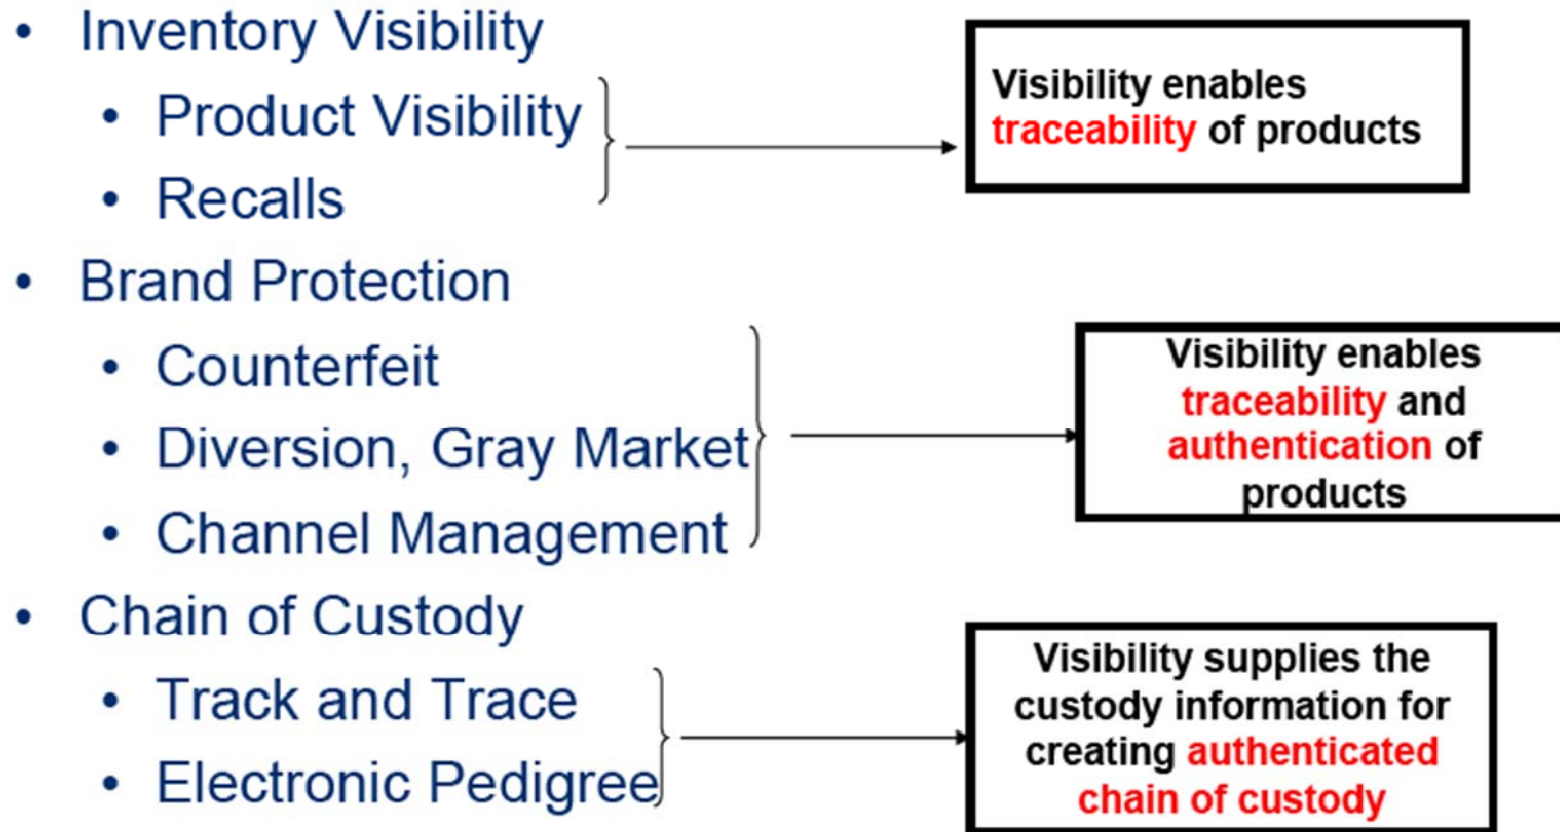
- Inventory Visibility
  - Product Visibility
  - Recalls

Visibility enables traceability of products

- Brand Protection
  - Counterfeit
  - Diversion, Gray Market
  - Channel Management

Visibility enables traceability and authentication of products

- Chain of Custody
  - Track and Trace
  - Electronic Pedigree

Visibility supplies the custody information for creating authenticated chain of custody